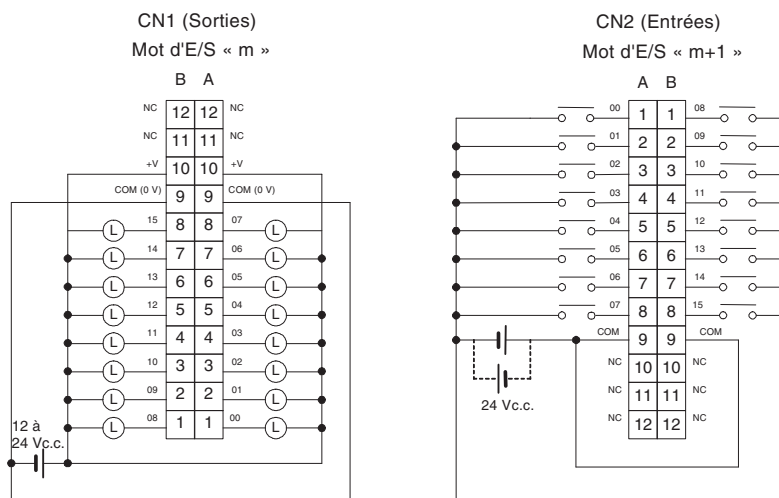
CN1 (Sorties)
Mot d'E/S « m »

B A

NC 12 12 NC
NC 11 11 NC
+V 10 10 +V
COM (0 V) 9 9 COM (0 V)
15 8 8 07
14 7 7 06
13 6 6 05
12 5 5 04
11 4 4 03
10 3 3 02
09 2 2 01
08 1 1 00

L L L L L L L L L L L L L L L L

12 à 24 Vc.c.

CN2 (Entrées)
Mot d'E/S « m+1 »

A B

00 1 1 08
01 2 2 09
02 3 3 10
03 4 4 11
04 5 5 12
05 6 6 13
06 7 7 14
07 8 8 15
COM 9 9 COM
NC 10 10 NC
NC 11 11 NC
NC 12 12 NC

24 Vc.c.